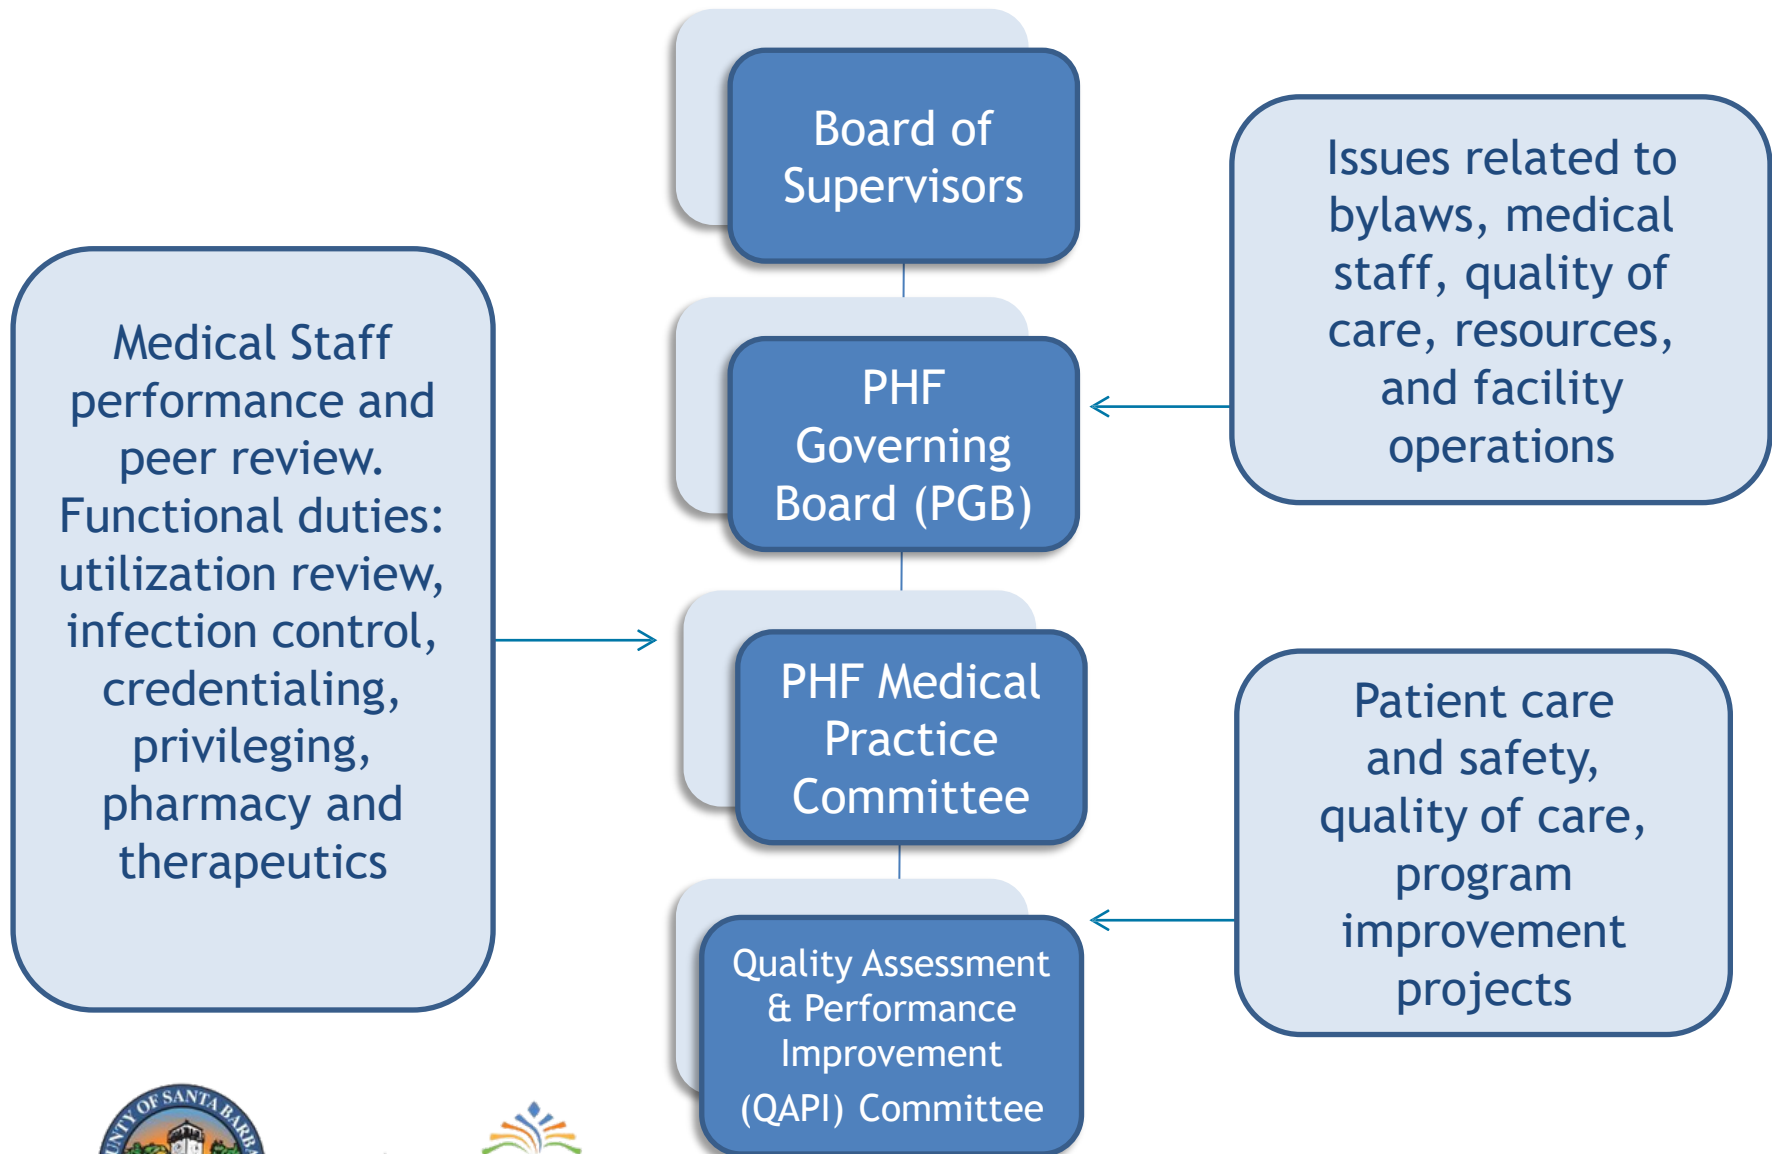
Board of Supervisors

PHF Governing Board (PGB)

PHF Medical Practice Committee

Quality Assessment & Performance Improvement (QAPI) Committee

Medical Staff performance and peer review. Functional duties: utilization review, infection control, credentialing, privileging, pharmacy and therapeutics

Issues related to bylaws, medical staff, quality of care, resources, and facility operations

Patient care and safety, quality of care, program improvement projects

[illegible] OF SANTA BARBA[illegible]